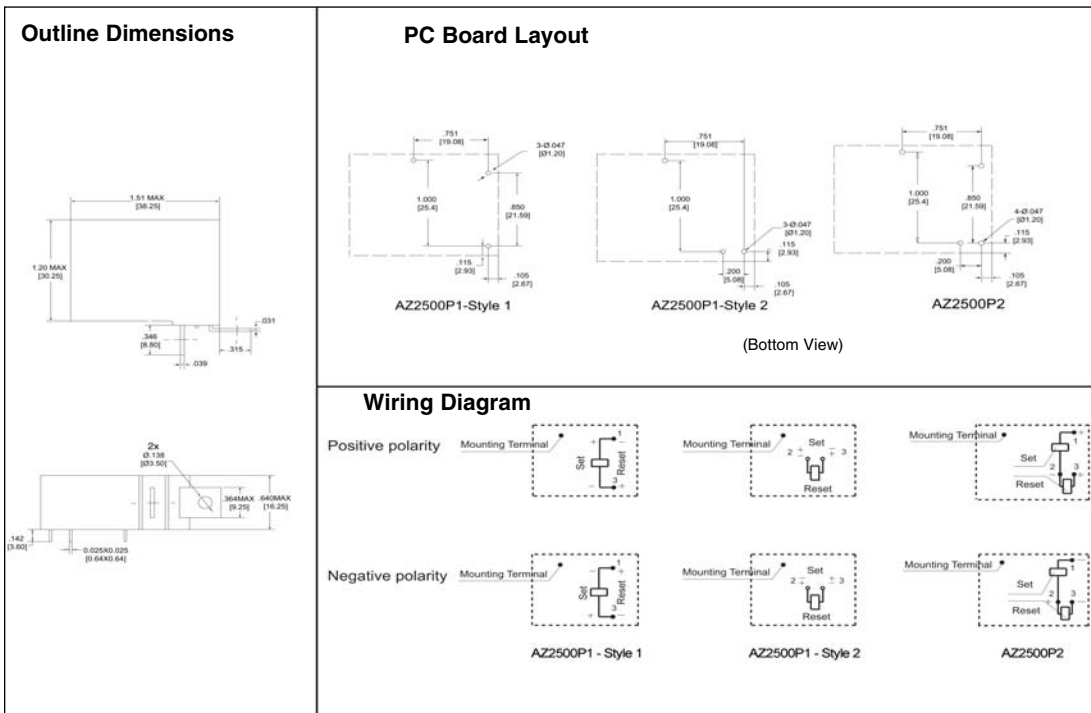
Outline Dimensions

1.51 MAX [38.25]

1.20 MAX [30.25]

.031

.346 [8.80]

.315

.039

2x Ø.138 [Ø3.50]

.364MAX [9.25]

.640MAX [16.25]

.142 [3.60]

0.025X0.025 [0.64X0.64]

PC Board Layout

.751 [19.08]

3-Ø.047 [Ø1.20]

1.000 [25.4]

.850 [21.59]

.115 [2.93]

.105 [2.67]

AZ2500P1-Style 1

.751 [19.08]

1.000 [25.4]

3-Ø.047 [Ø1.20]

.115 [2.93]

.200 [5.08]

.105 [2.67]

AZ2500P1-Style 2

.751 [19.08]

1.000 [25.4]

.850 [21.59]

4-Ø.047 [Ø1.20]

.115 [2.93]

.200 [5.08]

.105 [2.67]

AZ2500P2

(Bottom View)

Wiring Diagram

Positive polarity

Mounting Terminal

Set

Reset

1

3

Mounting Terminal

Set

2

3

Reset

Mounting Terminal

1

Set

2

3

Reset

Negative polarity

Mounting Terminal

Set

Reset

1

3

Mounting Terminal

Set

2

3

Reset

Mounting Terminal

1

Set

2

3

Reset

AZ2500P1 - Style 1

AZ2500P1 - Style 2

AZ2500P2